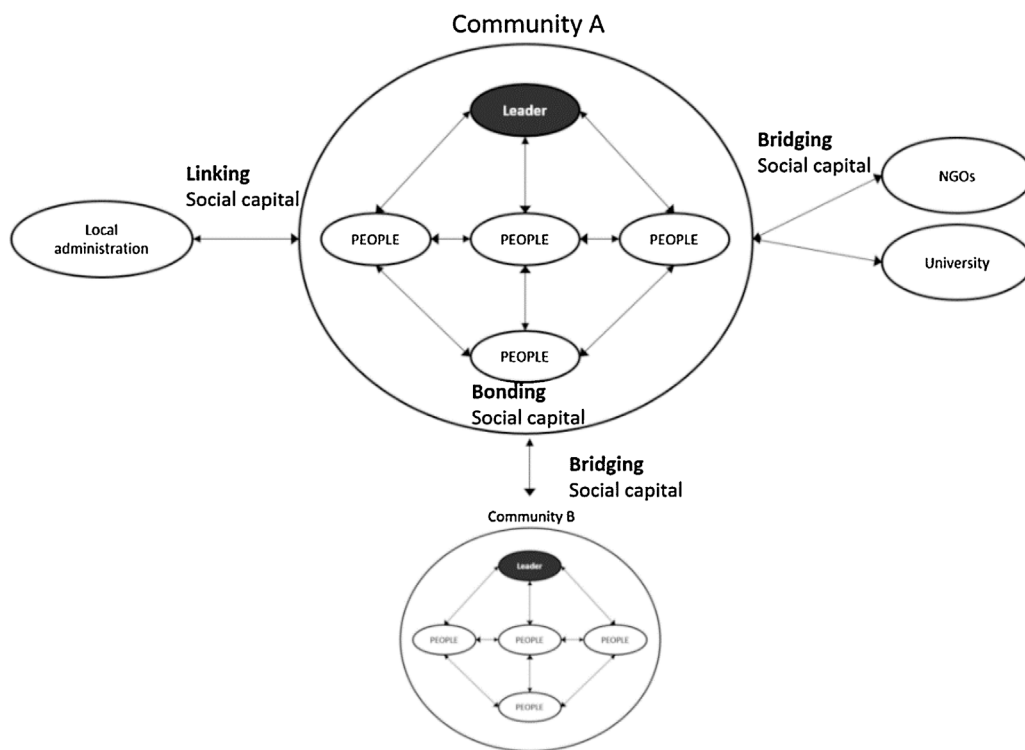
Community A

Leader

Linking
Social capital

Local administration

PEOPLE

PEOPLE

PEOPLE

PEOPLE

Bonding
Social capital

Bridging
Social capital

NGOs

University

Bridging
Social capital

Community B

Leader

PEOPLE

PEOPLE

PEOPLE

PEOPLE